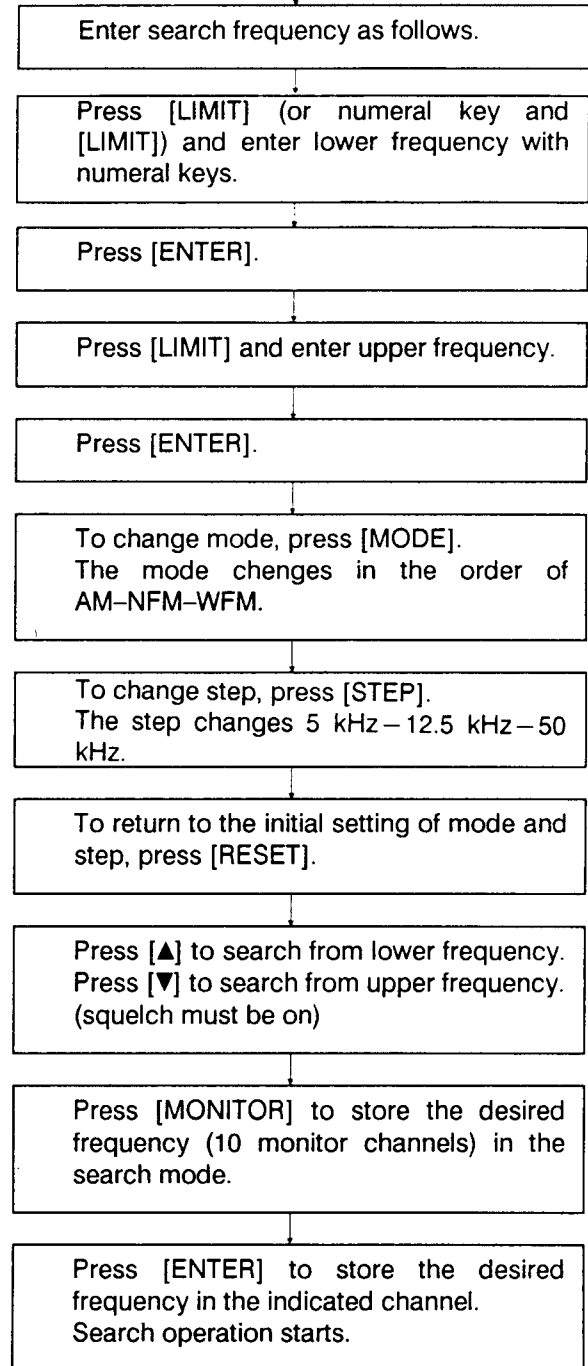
Enter search frequency as follows.

Press [LIMIT] (or numeral key and [LIMIT]) and enter lower frequency with numeral keys.

Press [ENTER].

Press [LIMIT] and enter upper frequency.

Press [ENTER].

To change mode, press [MODE].
The mode chenges in the order of AM–NFM–WFM.

To change step, press [STEP].
The step changes 5 kHz – 12.5 kHz – 50 kHz.

To return to the initial setting of mode and step, press [RESET].

Press [▲] to search from lower frequency.
Press [▼] to search from upper frequency.
(squelch must be on)

Press [MONITOR] to store the desired frequency (10 monitor channels) in the search mode.

Press [ENTER] to store the desired frequency in the indicated channel.
Search operation starts.